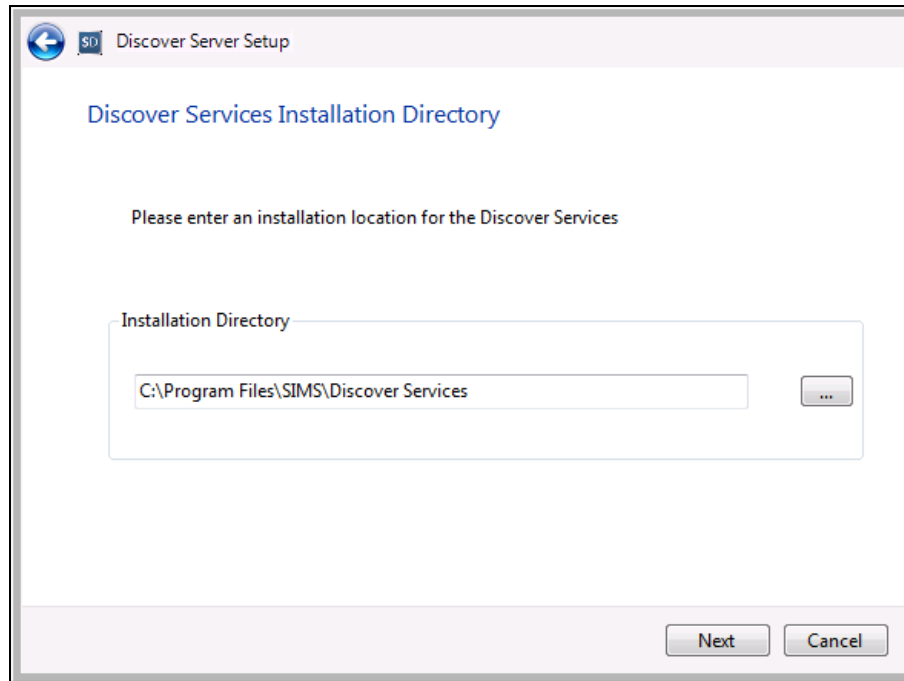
SD Discover Server Setup

Discover Services Installation Directory

Please enter an installation location for the Discover Services

Installation Directory

C:\Program Files\SIMS\Discover Services

...

Next

Cancel